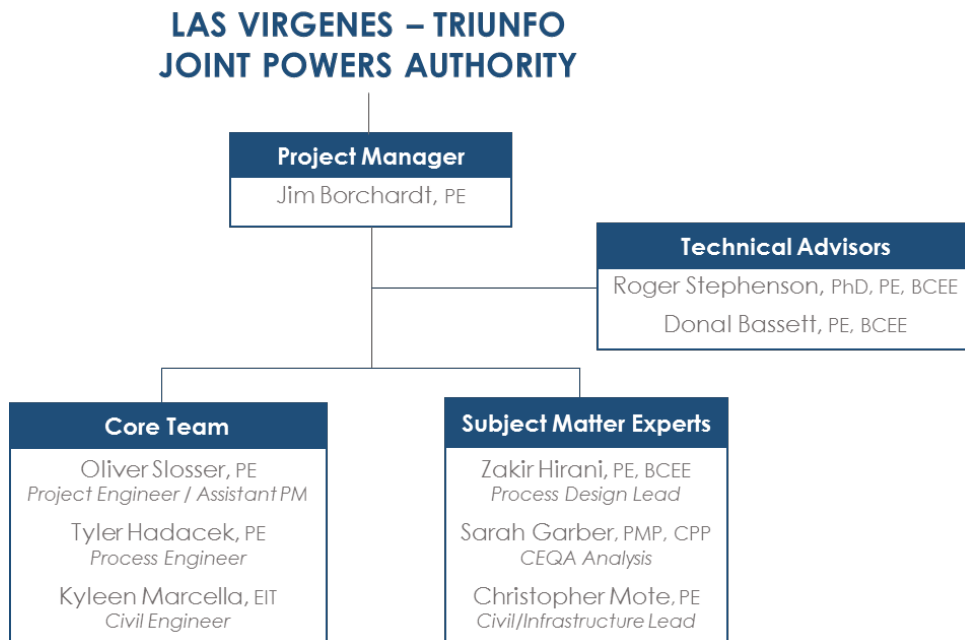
LAS VIRGENES – TRIUNFO JOINT POWERS AUTHORITY

Project Manager
Jim Borchardt, PE

Technical Advisors
Roger Stephenson, PhD, PE, BCEE
Donal Bassett, PE, BCEE

Core Team
Oliver Slosser, PE
Project Engineer / Assistant PM
Tyler Hadacek, PE
Process Engineer
Kyleen Marcella, EIT
Civil Engineer

Subject Matter Experts
Zakir Hirani, PE, BCEE
Process Design Lead
Sarah Garber, PMP, CPP
CEQA Analysis
Christopher Mote, PE
Civil/Infrastructure Lead